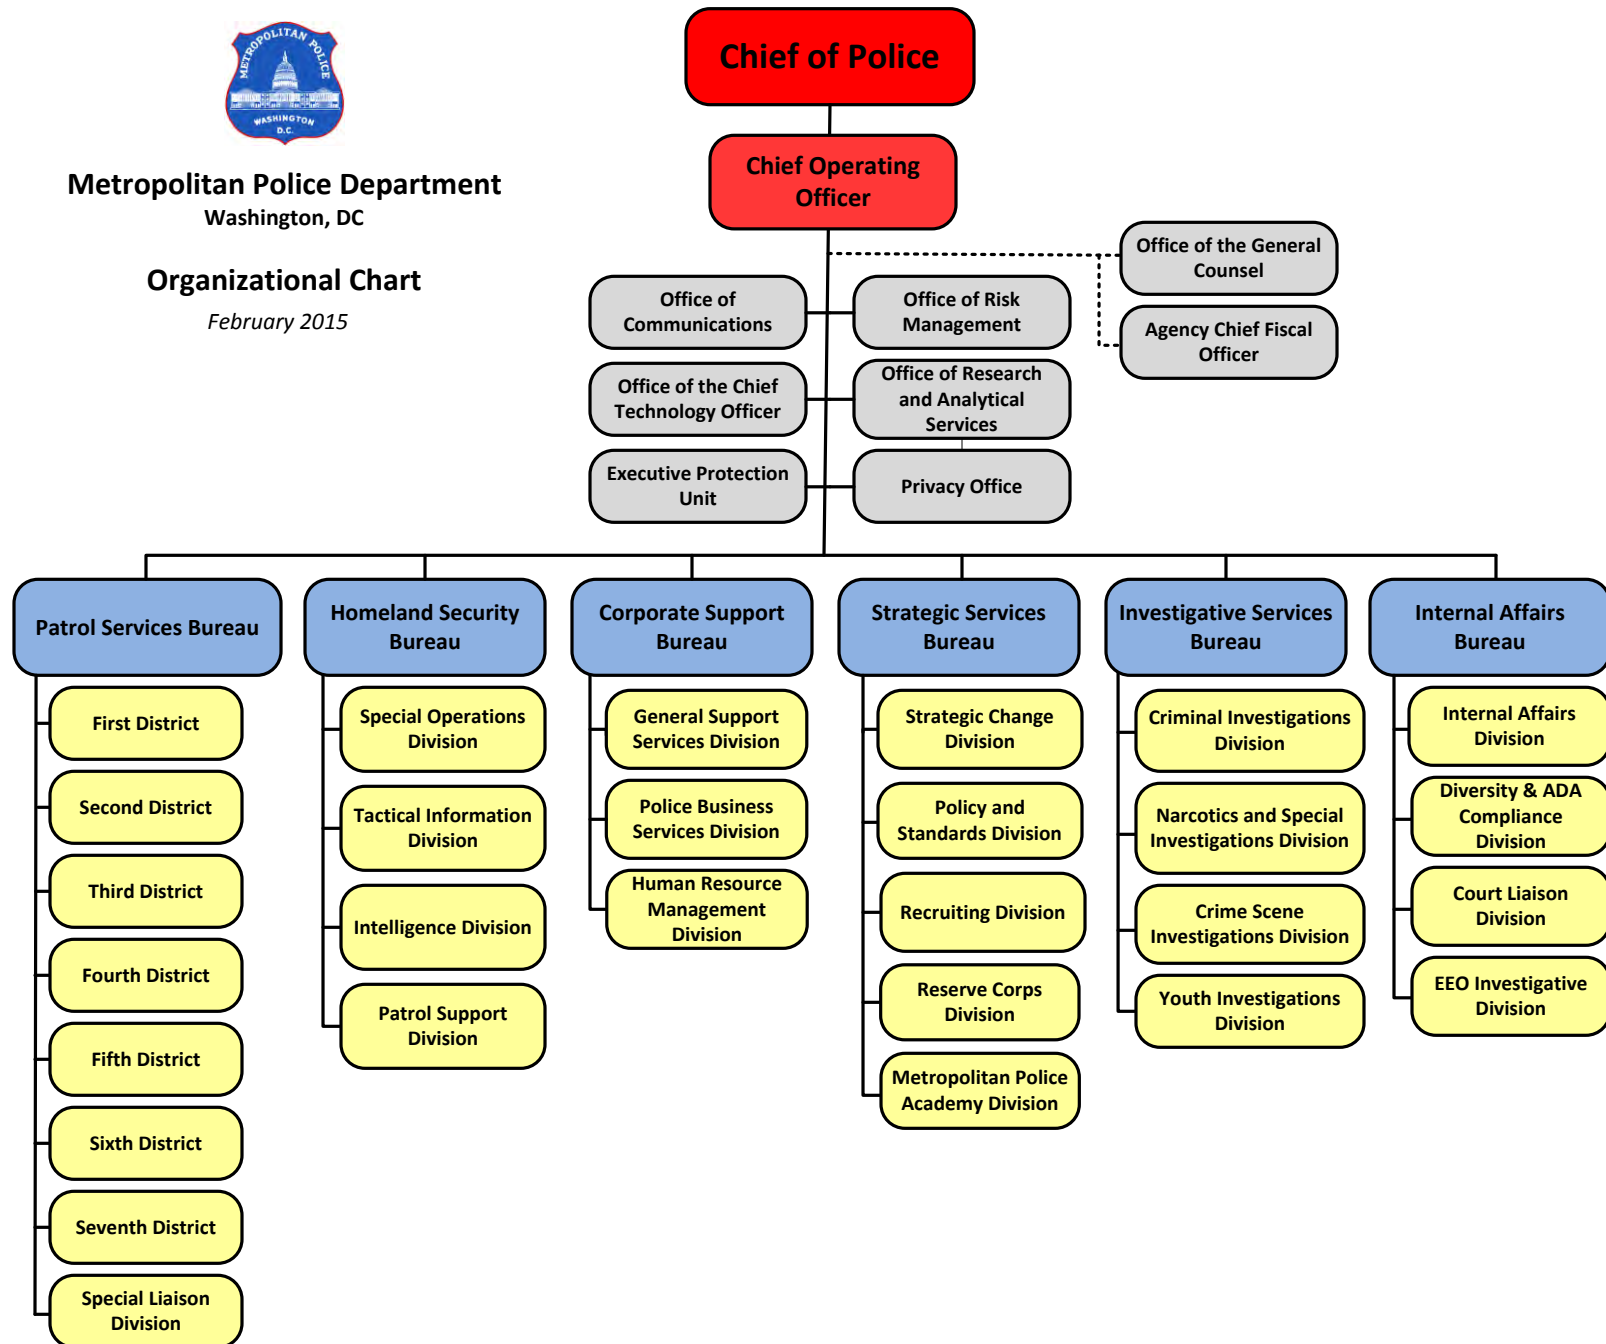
METROPOLITAN POLICE
WASHINGTON D.C.

Metropolitan Police Department
Washington, DC

Organizational Chart
February 2015

Chief of Police

Chief Operating Officer

Office of the General Counsel

Agency Chief Fiscal Officer

Office of Communications

Office of Risk Management

Office of the Chief Technology Officer

Office of Research and Analytical Services

Executive Protection Unit

Privacy Office

Patrol Services Bureau

First District

Second District

Third District

Fourth District

Fifth District

Sixth District

Seventh District

Special Liaison Division

Homeland Security Bureau

Special Operations Division

Tactical Information Division

Intelligence Division

Patrol Support Division

Corporate Support Bureau

General Support Services Division

Police Business Services Division

Human Resource Management Division

Strategic Services Bureau

Strategic Change Division

Policy and Standards Division

Recruiting Division

Reserve Corps Division

Metropolitan Police Academy Division

Investigative Services Bureau

Criminal Investigations Division

Narcotics and Special Investigations Division

Crime Scene Investigations Division

Youth Investigations Division

Internal Affairs Bureau

Internal Affairs Division

Diversity & ADA Compliance Division

Court Liaison Division

EEO Investigative Division